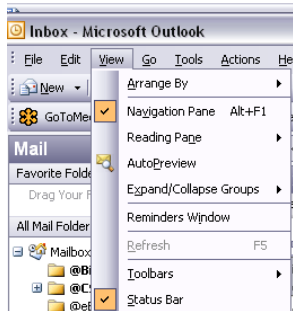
Inbox - Microsoft Outlook

File Edit View Go Tools Actions He

New

GoToMe

Mail

Favorite Folde

Drag Your F

All Mail Folder

Mailbox

@Bi

@C

@ef

Arrange By

Navigation Pane Alt+F1

Reading Pane

AutoPreview

Expand/Collapse Groups

Reminders Window

Refresh F5

Toolbars

Status Bar